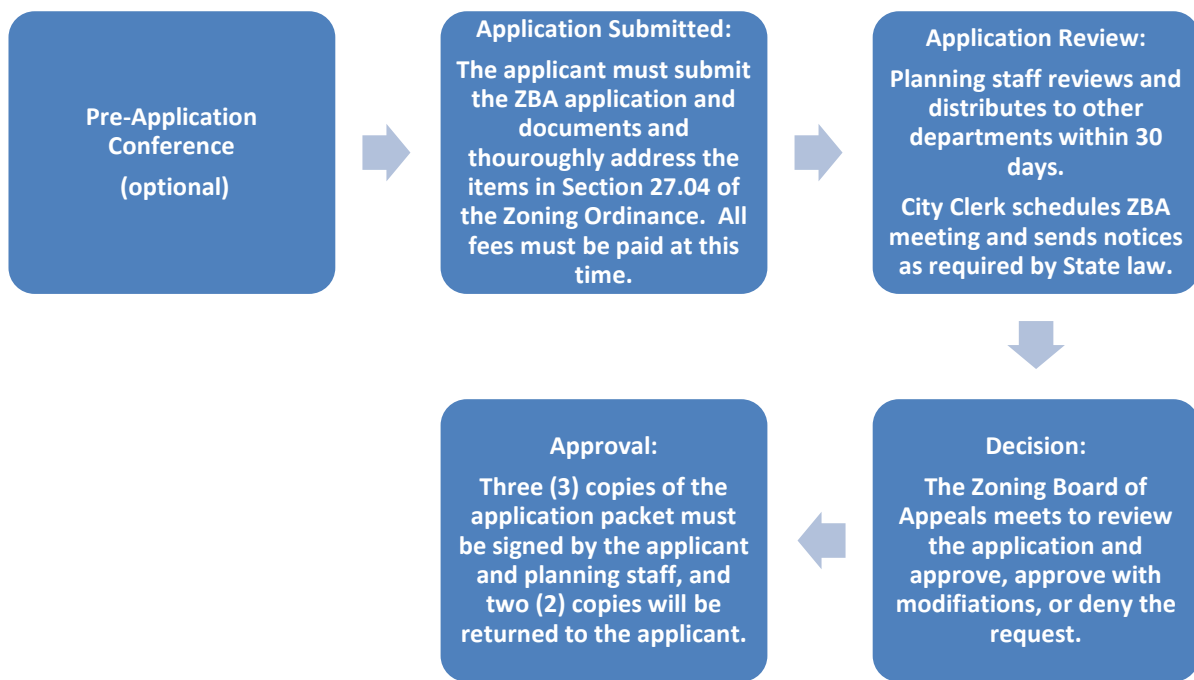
Pre-Application Conference
(optional)

Application Submitted:
The applicant must submit the ZBA application and documents and thouroughly address the items in Section 27.04 of the Zoning Ordinance. All fees must be paid at this time.

Application Review:
Planning staff reviews and distributes to other departments within 30 days.
City Clerk schedules ZBA meeting and sends notices as required by State law.

Decision:
The Zoning Board of Appeals meets to review the application and approve, approve with modifications, or deny the request.

Approval:
Three (3) copies of the application packet must be signed by the applicant and planning staff, and two (2) copies will be returned to the applicant.